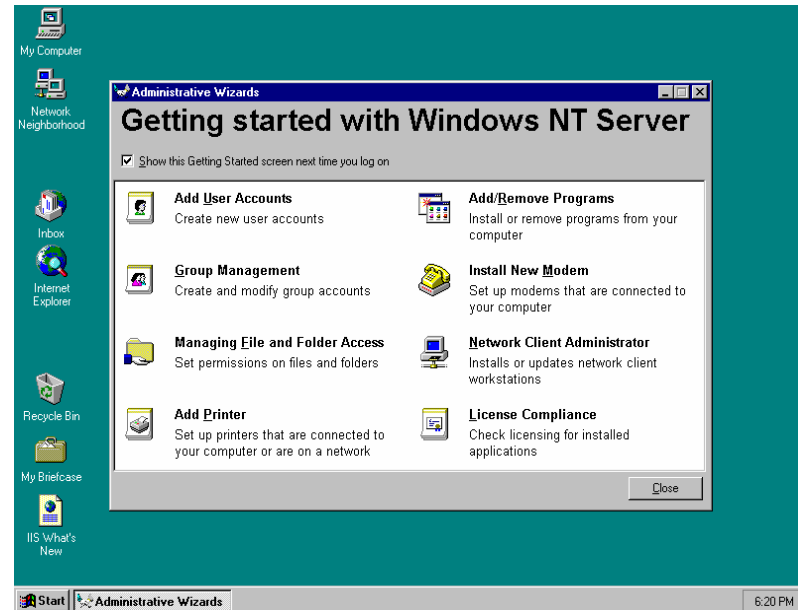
My Computer

Network Neighborhood

Inbox

Internet Explorer

Recycle Bin

My Briefcase

IIS What's New

Administrative Wizards

Getting started with Windows NT Server

Show this Getting Started screen next time you log on

Add User Accounts
Create new user accounts

Add/Remove Programs
Install or remove programs from your computer

Group Management
Create and modify group accounts

Install New Modem
Set up modems that are connected to your computer

Managing File and Folder Access
Set permissions on files and folders

Network Client Administrator
Installs or updates network client workstations

Add Printer
Set up printers that are connected to your computer or are on a network

License Compliance
Check licensing for installed applications

Close

Start

Administrative Wizards

6:20 PM